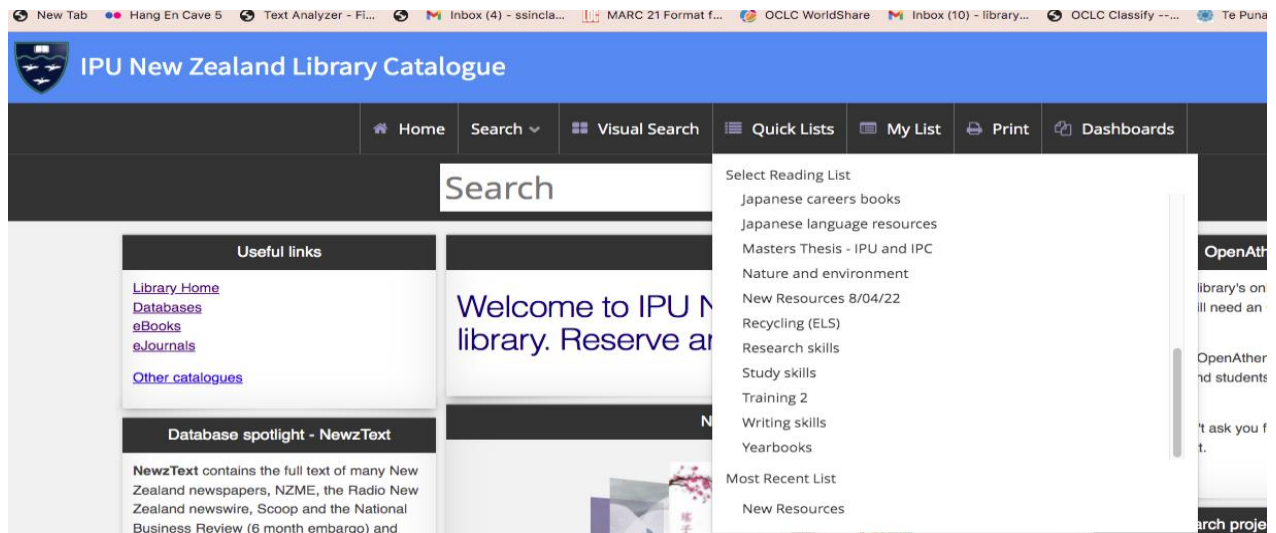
New Tab  Hang En Cave 5  Text Analyzer - Fi...  Inbox (4) - ssincla...  MARC 21 Format f...  OCLC WorldShare  Inbox (10) - library...  OCLC Classify --...  Te Puna

IPU New Zealand Library Catalogue

Home  Search  Visual Search  Quick Lists  My List  Print  Dashboards

Search

Select Reading List
Japanese careers books
Japanese language resources
Masters Thesis - IPU and IPC
Nature and environment
New Resources 8/04/22
Recycling (ELS)
Research skills
Study skills
Training 2
Writing skills
Yearbooks
Most Recent List
New Resources

Useful links

Library Home
Databases
eBooks
eJournals

Other catalogues

Database spotlight - NewzText

**NewzText** contains the full text of many New Zealand newspapers, NZME, the Radio New Zealand newswire, Scoop and the National Business Review (6 month embargo) and

Welcome to IPU N
library. Reserve ar

N

OpenAth
library's on
ll need an

OpenAther
nd students

't ask you f
t.

arch proje